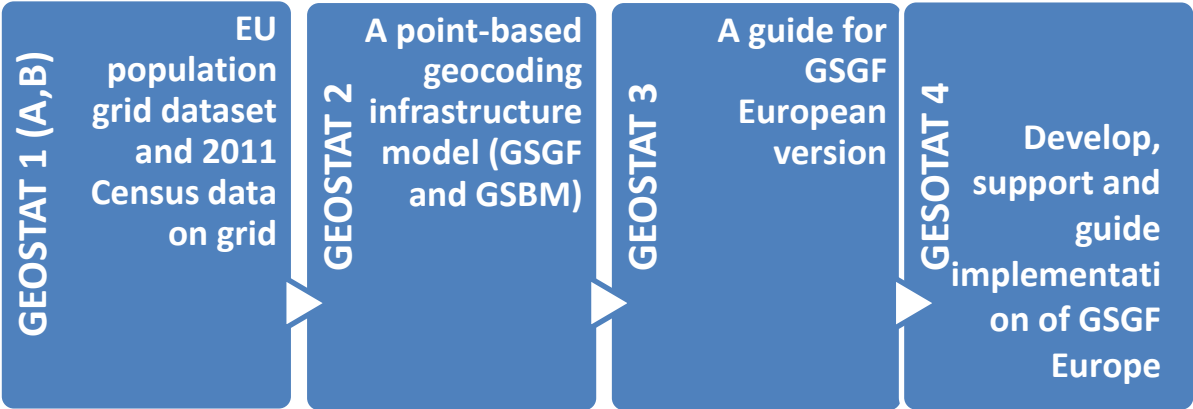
GEOSTAT 1 (A,B)

EU population grid dataset and 2011 Census data on grid

GEOSTAT 2

A point-based geocoding infrastructure model (GSGF and GSBM)

GEOSTAT 3

A guide for GSGF European version

GESOTAT 4

Develop, support and guide implementati on of GSGF Europe